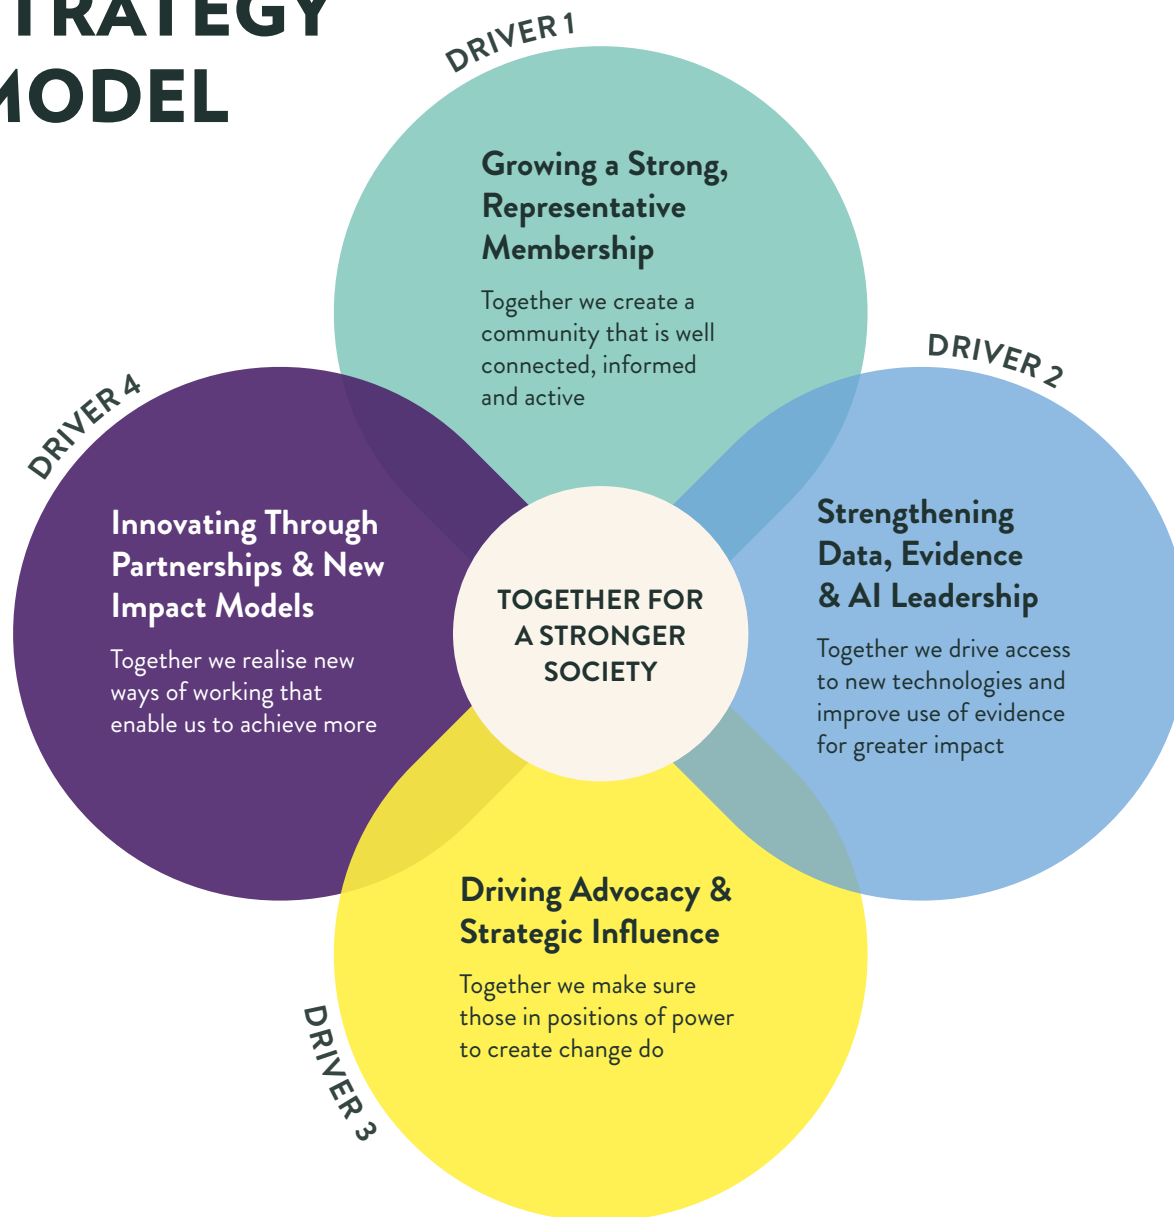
TRATEGY
ODEL

DRIVER 1

Growing a Strong, Representative Membership

Together we create a community that is well connected, informed and active

DRIVER 2

Strengthening Data, Evidence & AI Leadership

Together we drive access to new technologies and improve use of evidence for greater impact

DRIVER 4

Innovating Through Partnerships & New Impact Models

Together we realise new ways of working that enable us to achieve more

TOGETHER FOR A STRONGER SOCIETY

Driving Advocacy & Strategic Influence

Together we make sure those in positions of power to create change do

DRIVER 3